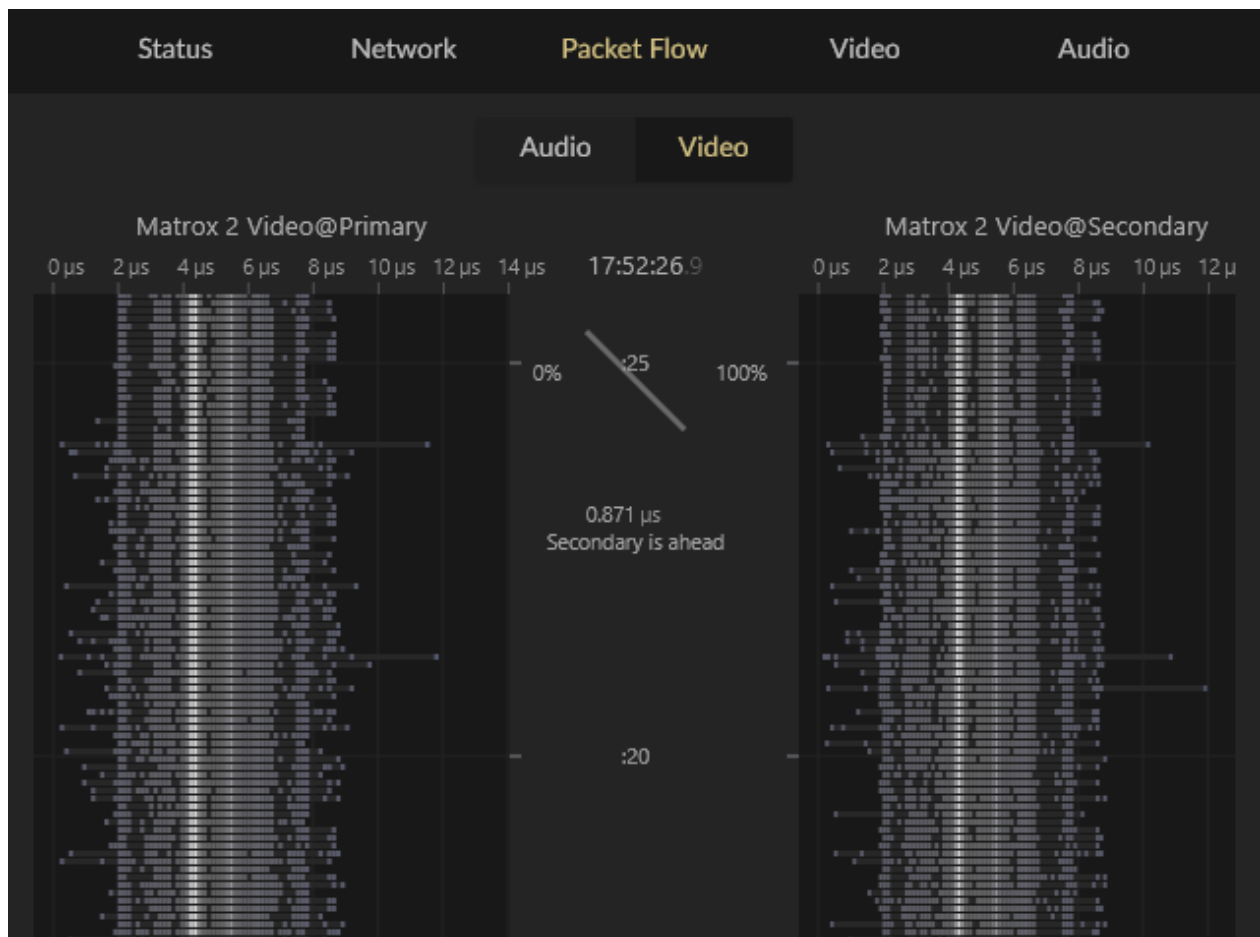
Status Network Packet Flow Video Audio

Audio Video

Matrox 2 Video@Primary

0 µs 2 µs 4 µs 6 µs 8 µs 10 µs 12 µs 14 µs

17:52:26.9

Matrox 2 Video@Secondary

0 µs 2 µs 4 µs 6 µs 8 µs 10 µs 12 µ

0%

:25

100%

0.871 µs
Secondary is ahead

:20